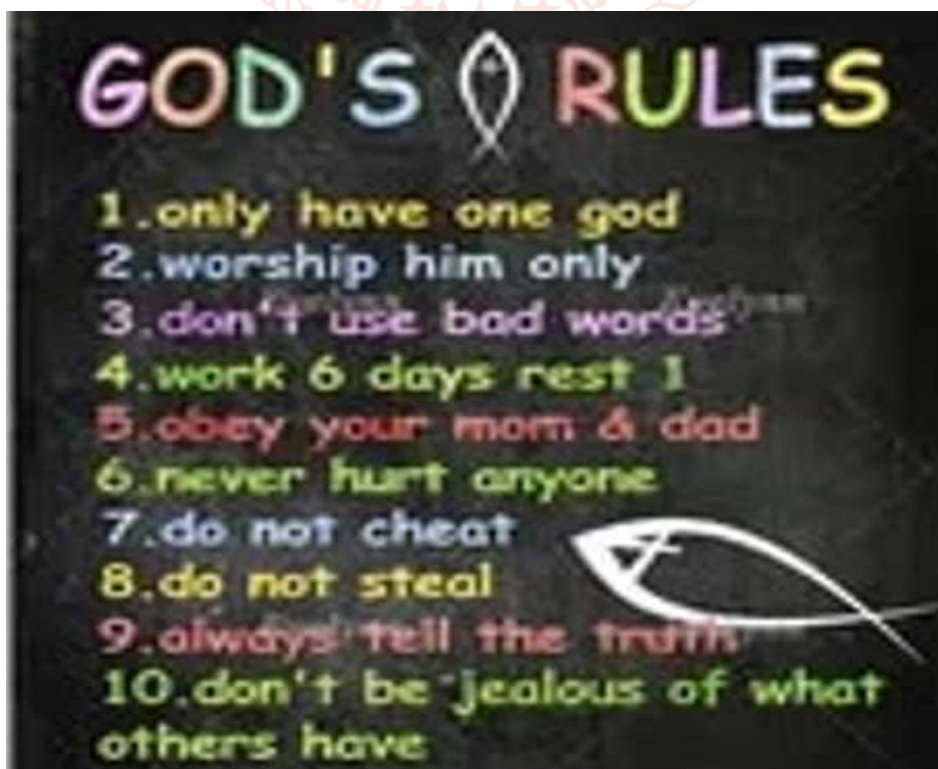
GOD'S RULES

1.only have one god
2.worship him only
3.don't use bad words
4.work 6 days rest 1
5.obey your mom & dad
6.never hurt anyone
7.do not cheat
8.do not steal
9.always tell the truth
10.don't be jealous of what others have